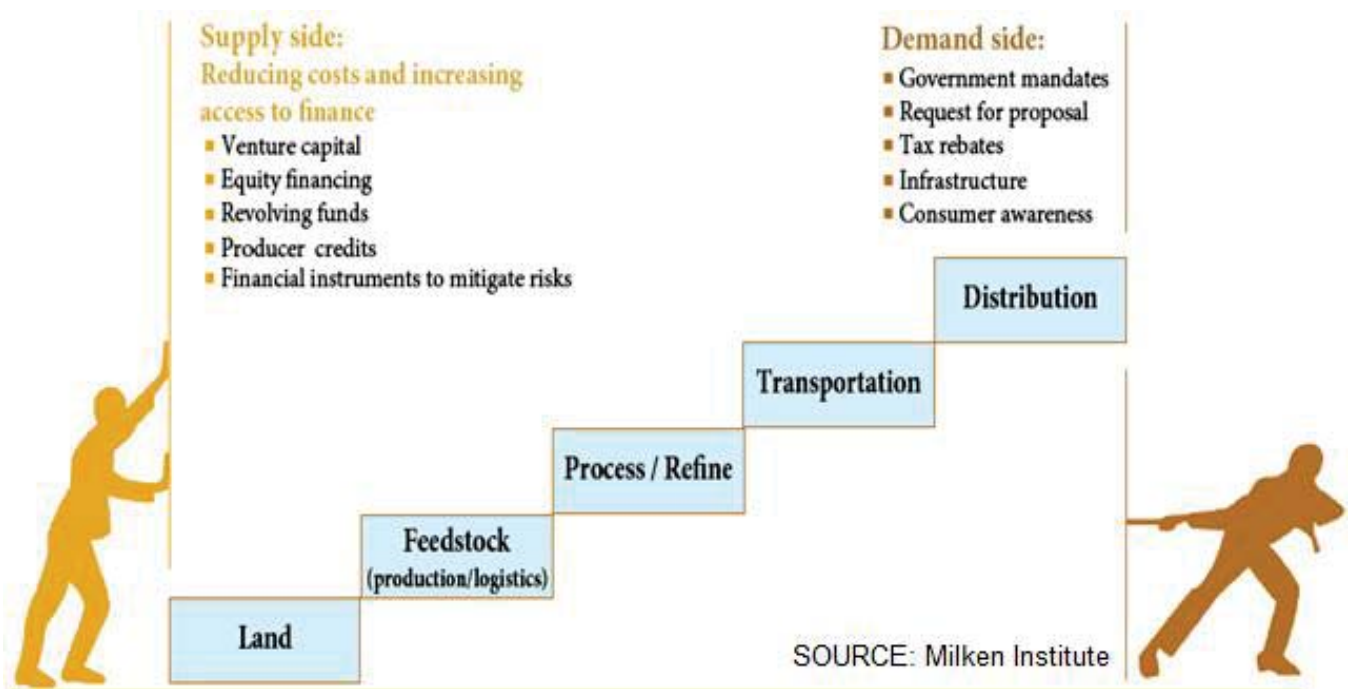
Supply side:
Reducing costs and increasing access to finance
- Venture capital
- Equity financing
- Revolving funds
- Producer credits
- Financial instruments to mitigate risks

Demand side:
- Government mandates
- Request for proposal
- Tax rebates
- Infrastructure
- Consumer awareness

Distribution

Transportation

Process / Refine

Feedstock (production/logistics)

Land

SOURCE: Milken Institute